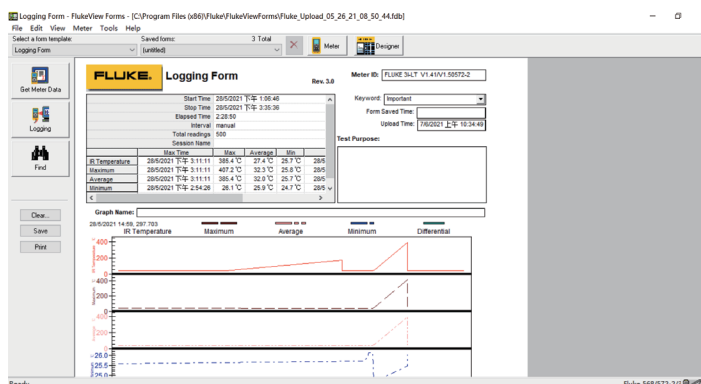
Logging Form - FlukeView Forms - [C:\Program Files (x86)\Fluke\FlukeViewForms\Fluke_Upload_05_26_21_08_50_44.fdb]

File Edit View Meter Tools Help

Select a form template: Logging Form

Saved forms: (untitled)

3 Total

Meter

Designer

Get Meter Data

Logging

Find

Clear...

Save

Print

FLUKE. Logging Form Rev. 3.0

Meter ID: FLUKE 3-LT V1.41/V1.58572-2

| | |
|---|---|
| Start Time | 28/5/2021 下午 1:36:46 |
| Stop Time | 28/5/2021 下午 3:35:36 |
| Elapsed Time | 2:28:50 |
| Interval | manual |
| Total readings | 500 |
| Session Name | |

| | Max Time | Max | Average | Min | |
|---|---|---|---|---|---|
| IR Temperature | 28/5/2021 下午 3:11:11 | 385.4 ℃ | 27.4 ℃ | 25.7 ℃ | 28/5 |
| Maximum | 28/5/2021 下午 3:11:11 | 407.2 ℃ | 32.3 ℃ | 25.8 ℃ | 28/5 |
| Average | 28/5/2021 下午 3:11:11 | 385.4 ℃ | 32.0 ℃ | 25.7 ℃ | 28/5 |
| Minimum | 28/5/2021 下午 2:54:26 | 26.1 ℃ | 25.9 ℃ | 24.7 ℃ | 28/5 |

Keyword: Important

Form Saved Time:

Upload Time: 7/6/2021 上午 10:34:49

Test Purpose:

Graph Name:

28/5/2021 14:59, 297.703

IR Temperature Maximum Average Minimum Differential

400
200
0
400
200
0
400
200
0
26.0
25.5
25.0

Ready

Fluke 568/572-2